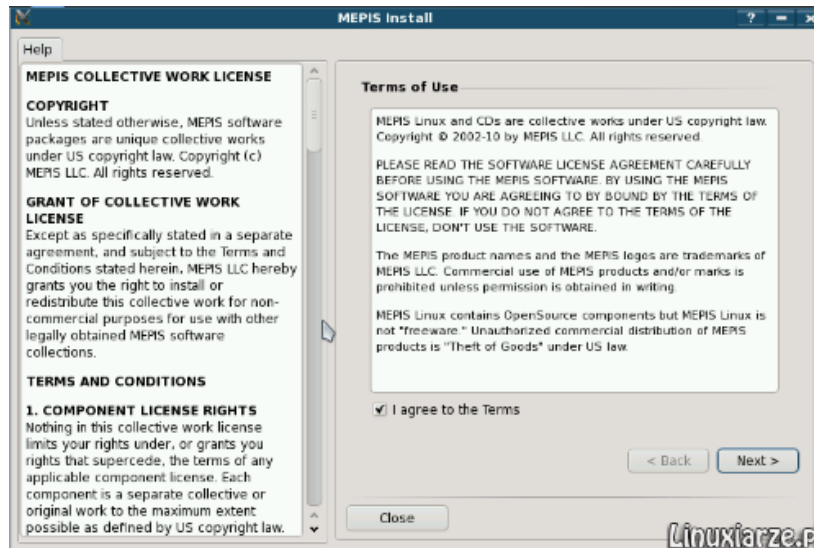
MEPIS Install

Help

MEPIS COLLECTIVE WORK LICENSE

COPYRIGHT
Unless stated otherwise, MEPIS software packages are unique collective works under US copyright law. Copyright (c) MEPIS LLC. All rights reserved.

GRANT OF COLLECTIVE WORK LICENSE
Except as specifically stated in a separate agreement, and subject to the Terms and Conditions stated herein, MEPIS LLC hereby grants you the right to install or redistribute this collective work for non-commercial purposes for use with other legally obtained MEPIS software collections.

TERMS AND CONDITIONS

1. COMPONENT LICENSE RIGHTS
Nothing in this collective work license limits your rights under, or grants you rights that supercede, the terms of any applicable component license. Each component is a separate collective or original work to the maximum extent possible as defined by US copyright law.

Terms of Use

MEPIS Linux and CDs are collective works under US copyright law. Copyright © 2002-10 by MEPIS LLC. All rights reserved.

PLEASE READ THE SOFTWARE LICENSE AGREEMENT CAREFULLY BEFORE USING THE MEPIS SOFTWARE. BY USING THE MEPIS SOFTWARE YOU ARE AGREEING TO BY BOUND BY THE TERMS OF THE LICENSE. IF YOU DO NOT AGREE TO THE TERMS OF THE LICENSE, DON'T USE THE SOFTWARE.

The MEPIS product names and the MEPIS logos are trademarks of MEPIS LLC. Commercial use of MEPIS products and/or marks is prohibited unless permission is obtained in writing.

MEPIS Linux contains OpenSource components but MEPIS Linux is not "freeware." Unauthorized commercial distribution of MEPIS products is "Theft of Goods" under US law.

I agree to the Terms

< Back

Next >

Close

Linuxiarze.p